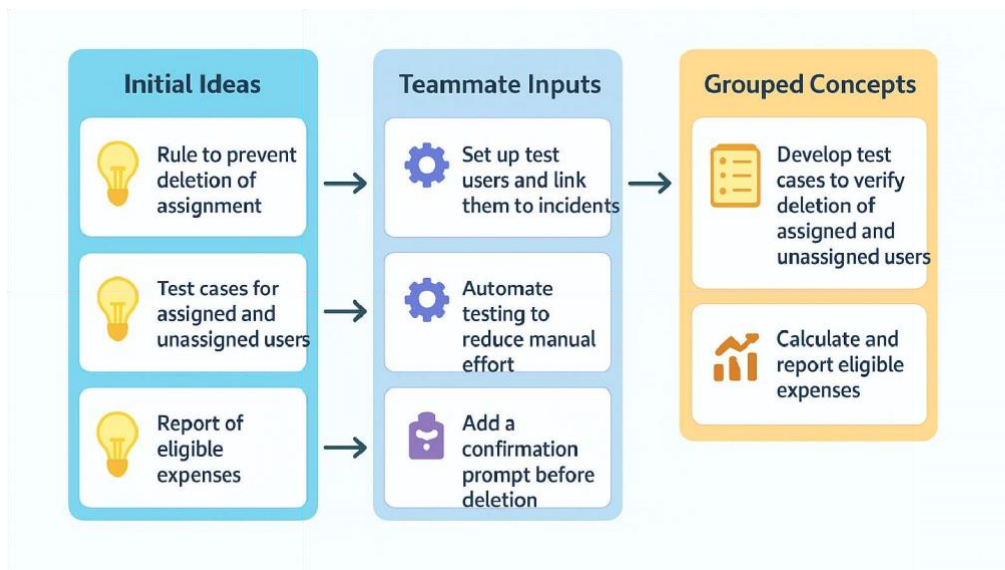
Initial Ideas

Rule to prevent deletion of assignment

Test cases for assigned and unassigned users

Report of eligible expenses

Teammate Inputs

Set up test users and link them to incidents

Automate testing to reduce manual effort

Add a confirmation prompt before deletion

Grouped Concepts

Develop test cases to verify deletion of assigned and unassigned users

Calculate and report eligible expenses